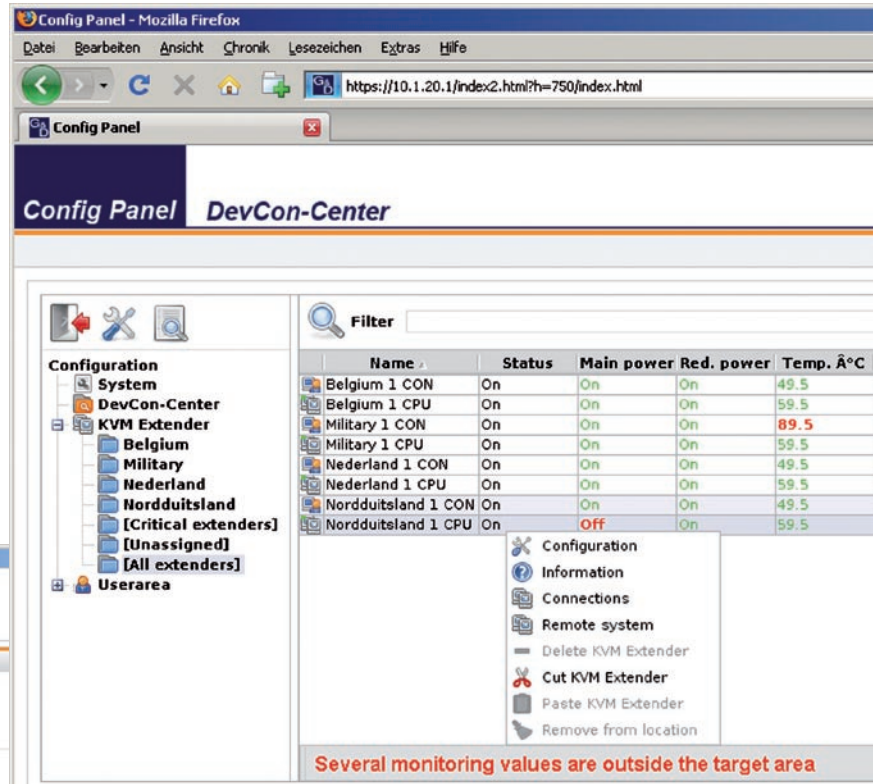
Config Panel - Mozilla Firefox

Datei Bearbeiten Ansicht Chronik Lesezeichen Extras Hilfe

https://10.1.20.1/index2.html?h=750/index.html

Config Panel

Config Panel DevCon-Center

Filter

Configuration
System
DevCon-Center
KVM Extender
Belgium
Military
Nederland
Nordduitsland
[Critical extenders]
[Unassigned]
[All extenders]
Userarea

| Name | Status | Main power | Red. power | Temp. Â°C |
|---|---|---|---|---|
| Belgium 1 CON | On | On | On | 49.5 |
| Belgium 1 CPU | On | On | On | 59.5 |
| Military 1 CON | On | On | On | 89.5 |
| Military 1 CPU | On | On | On | 59.5 |
| Nederland 1 CON | On | On | On | 49.5 |
| Nederland 1 CPU | On | On | On | 59.5 |
| Nordduitsland 1 CON | On | On | On | 49.5 |
| Nordduitsland 1 CPU | On | Off | On | 59.5 |

Configuration
Information
Connections
Remote system
Delete KVM Extender
Cut KVM Extender
Paste KVM Extender
Remove from location

Several monitoring values are outside the target area